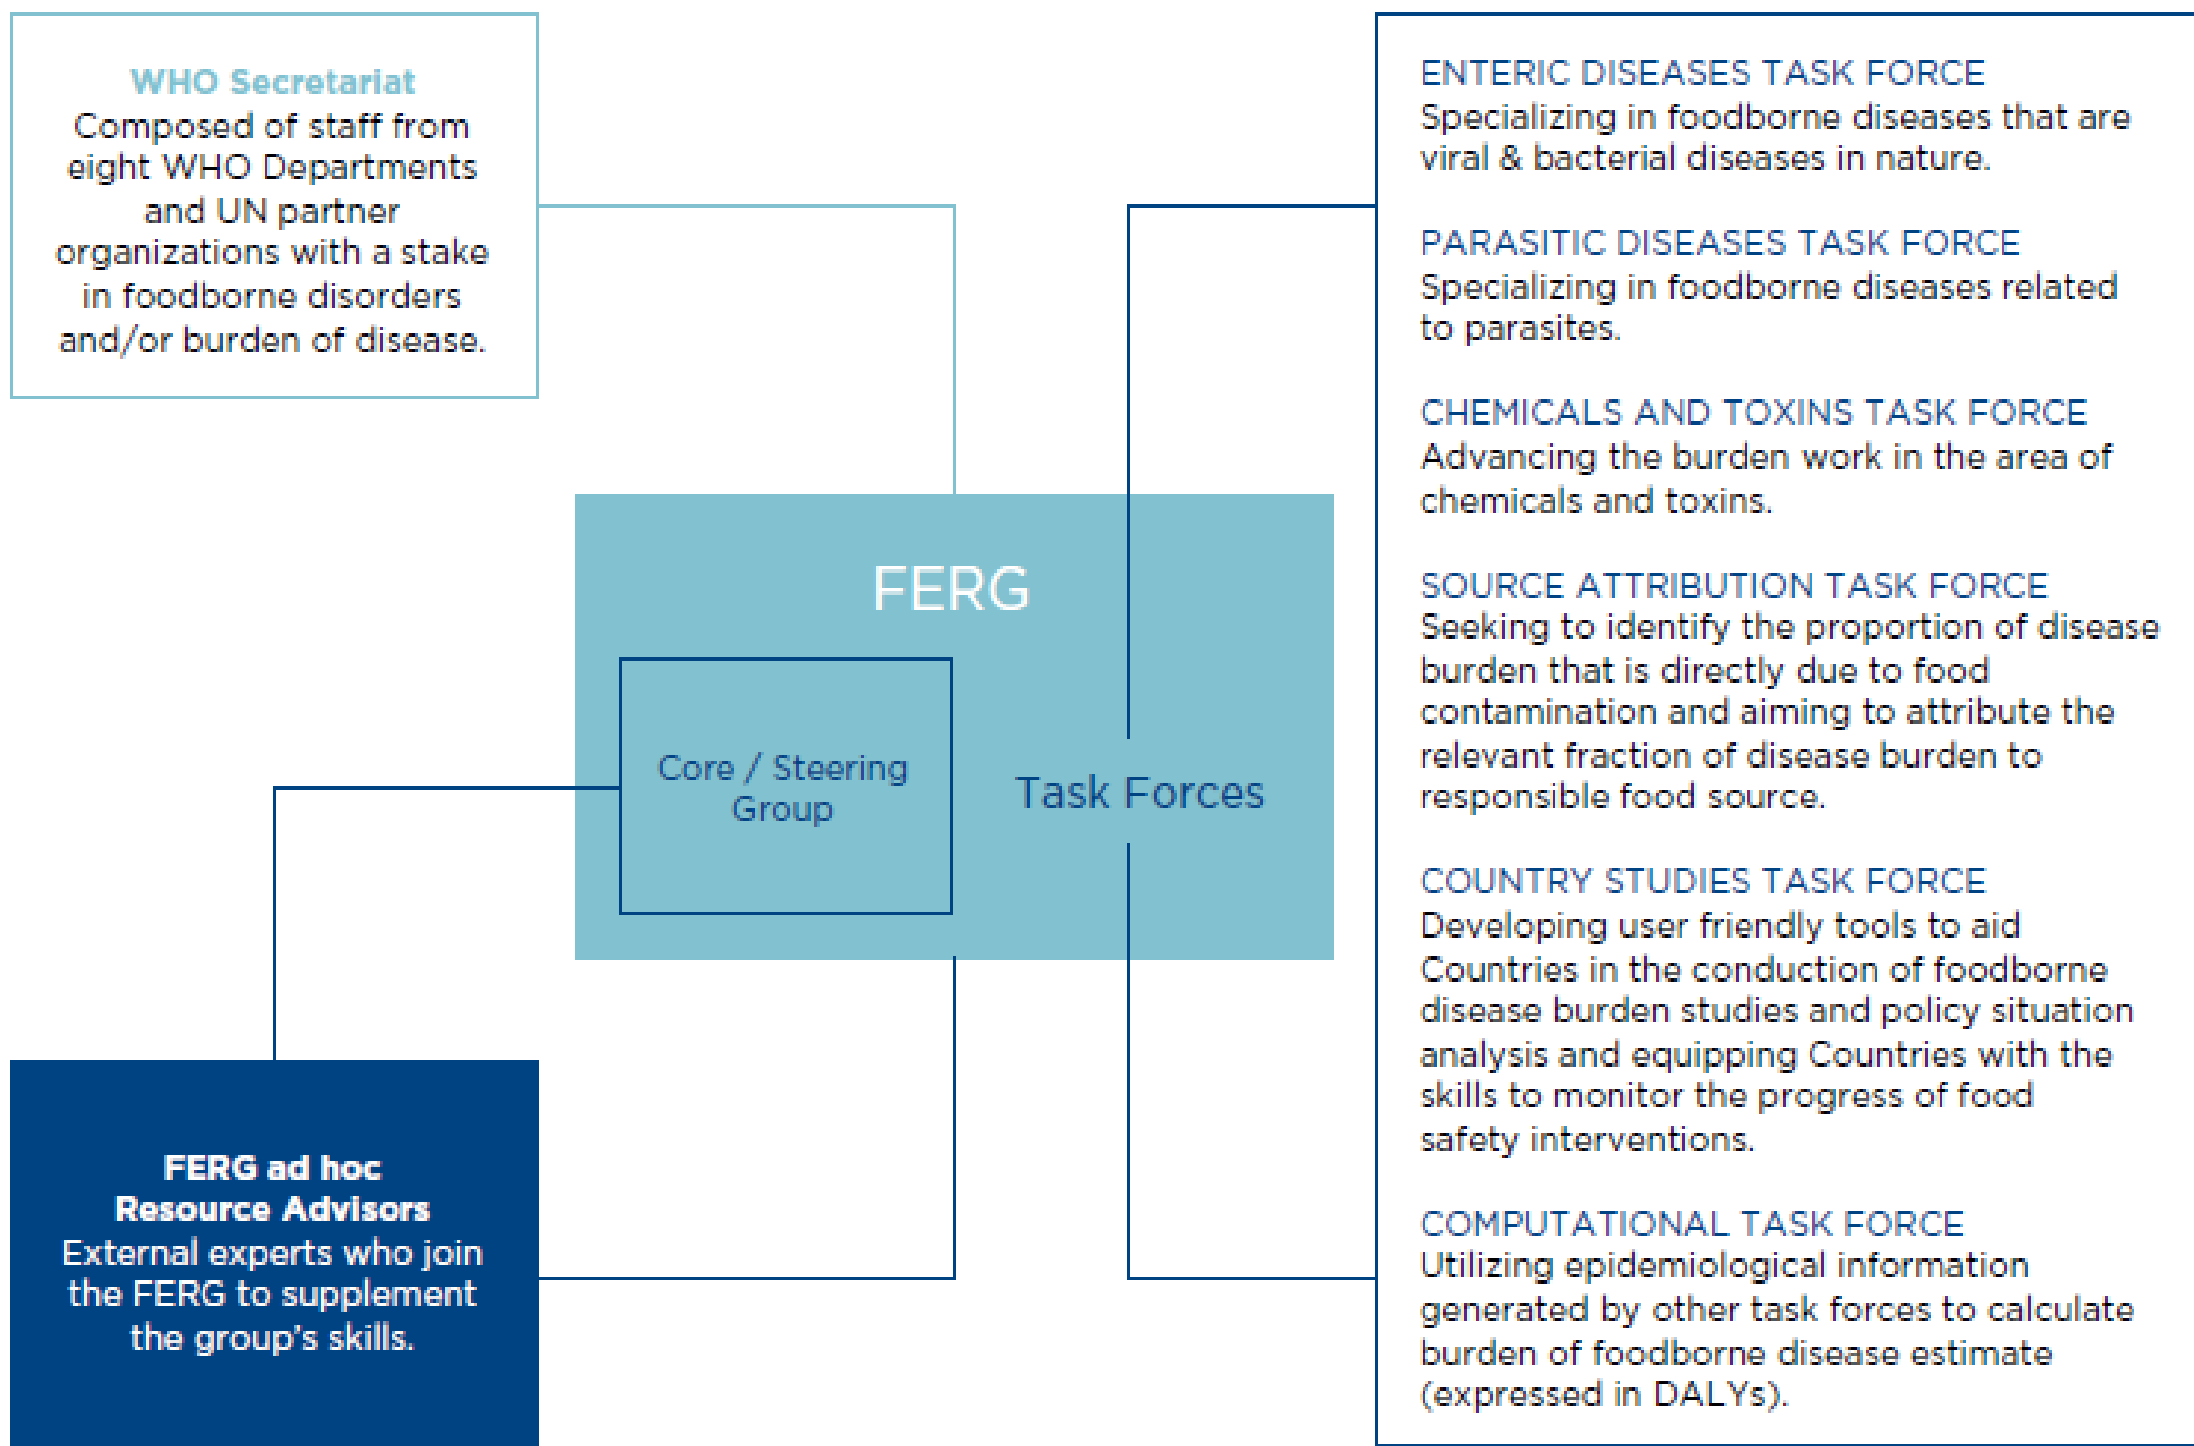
WHO Secretariat
Composed of staff from eight WHO Departments and UN partner organizations with a stake in foodborne disorders and/or burden of disease.

FERG

Core / Steering Group

Task Forces

FERG ad hoc Resource Advisors
External experts who join the FERG to supplement the group's skills.

ENTERIC DISEASES TASK FORCE
Specializing in foodborne diseases that are viral & bacterial diseases in nature.

PARASITIC DISEASES TASK FORCE
Specializing in foodborne diseases related to parasites.

CHEMICALS AND TOXINS TASK FORCE
Advancing the burden work in the area of chemicals and toxins.

SOURCE ATTRIBUTION TASK FORCE
Seeking to identify the proportion of disease burden that is directly due to food contamination and aiming to attribute the relevant fraction of disease burden to responsible food source.

COUNTRY STUDIES TASK FORCE
Developing user friendly tools to aid Countries in the conduction of foodborne disease burden studies and policy situation analysis and equipping Countries with the skills to monitor the progress of food safety interventions.

COMPUTATIONAL TASK FORCE
Utilizing epidemiological information generated by other task forces to calculate burden of foodborne disease estimate (expressed in DALYs).